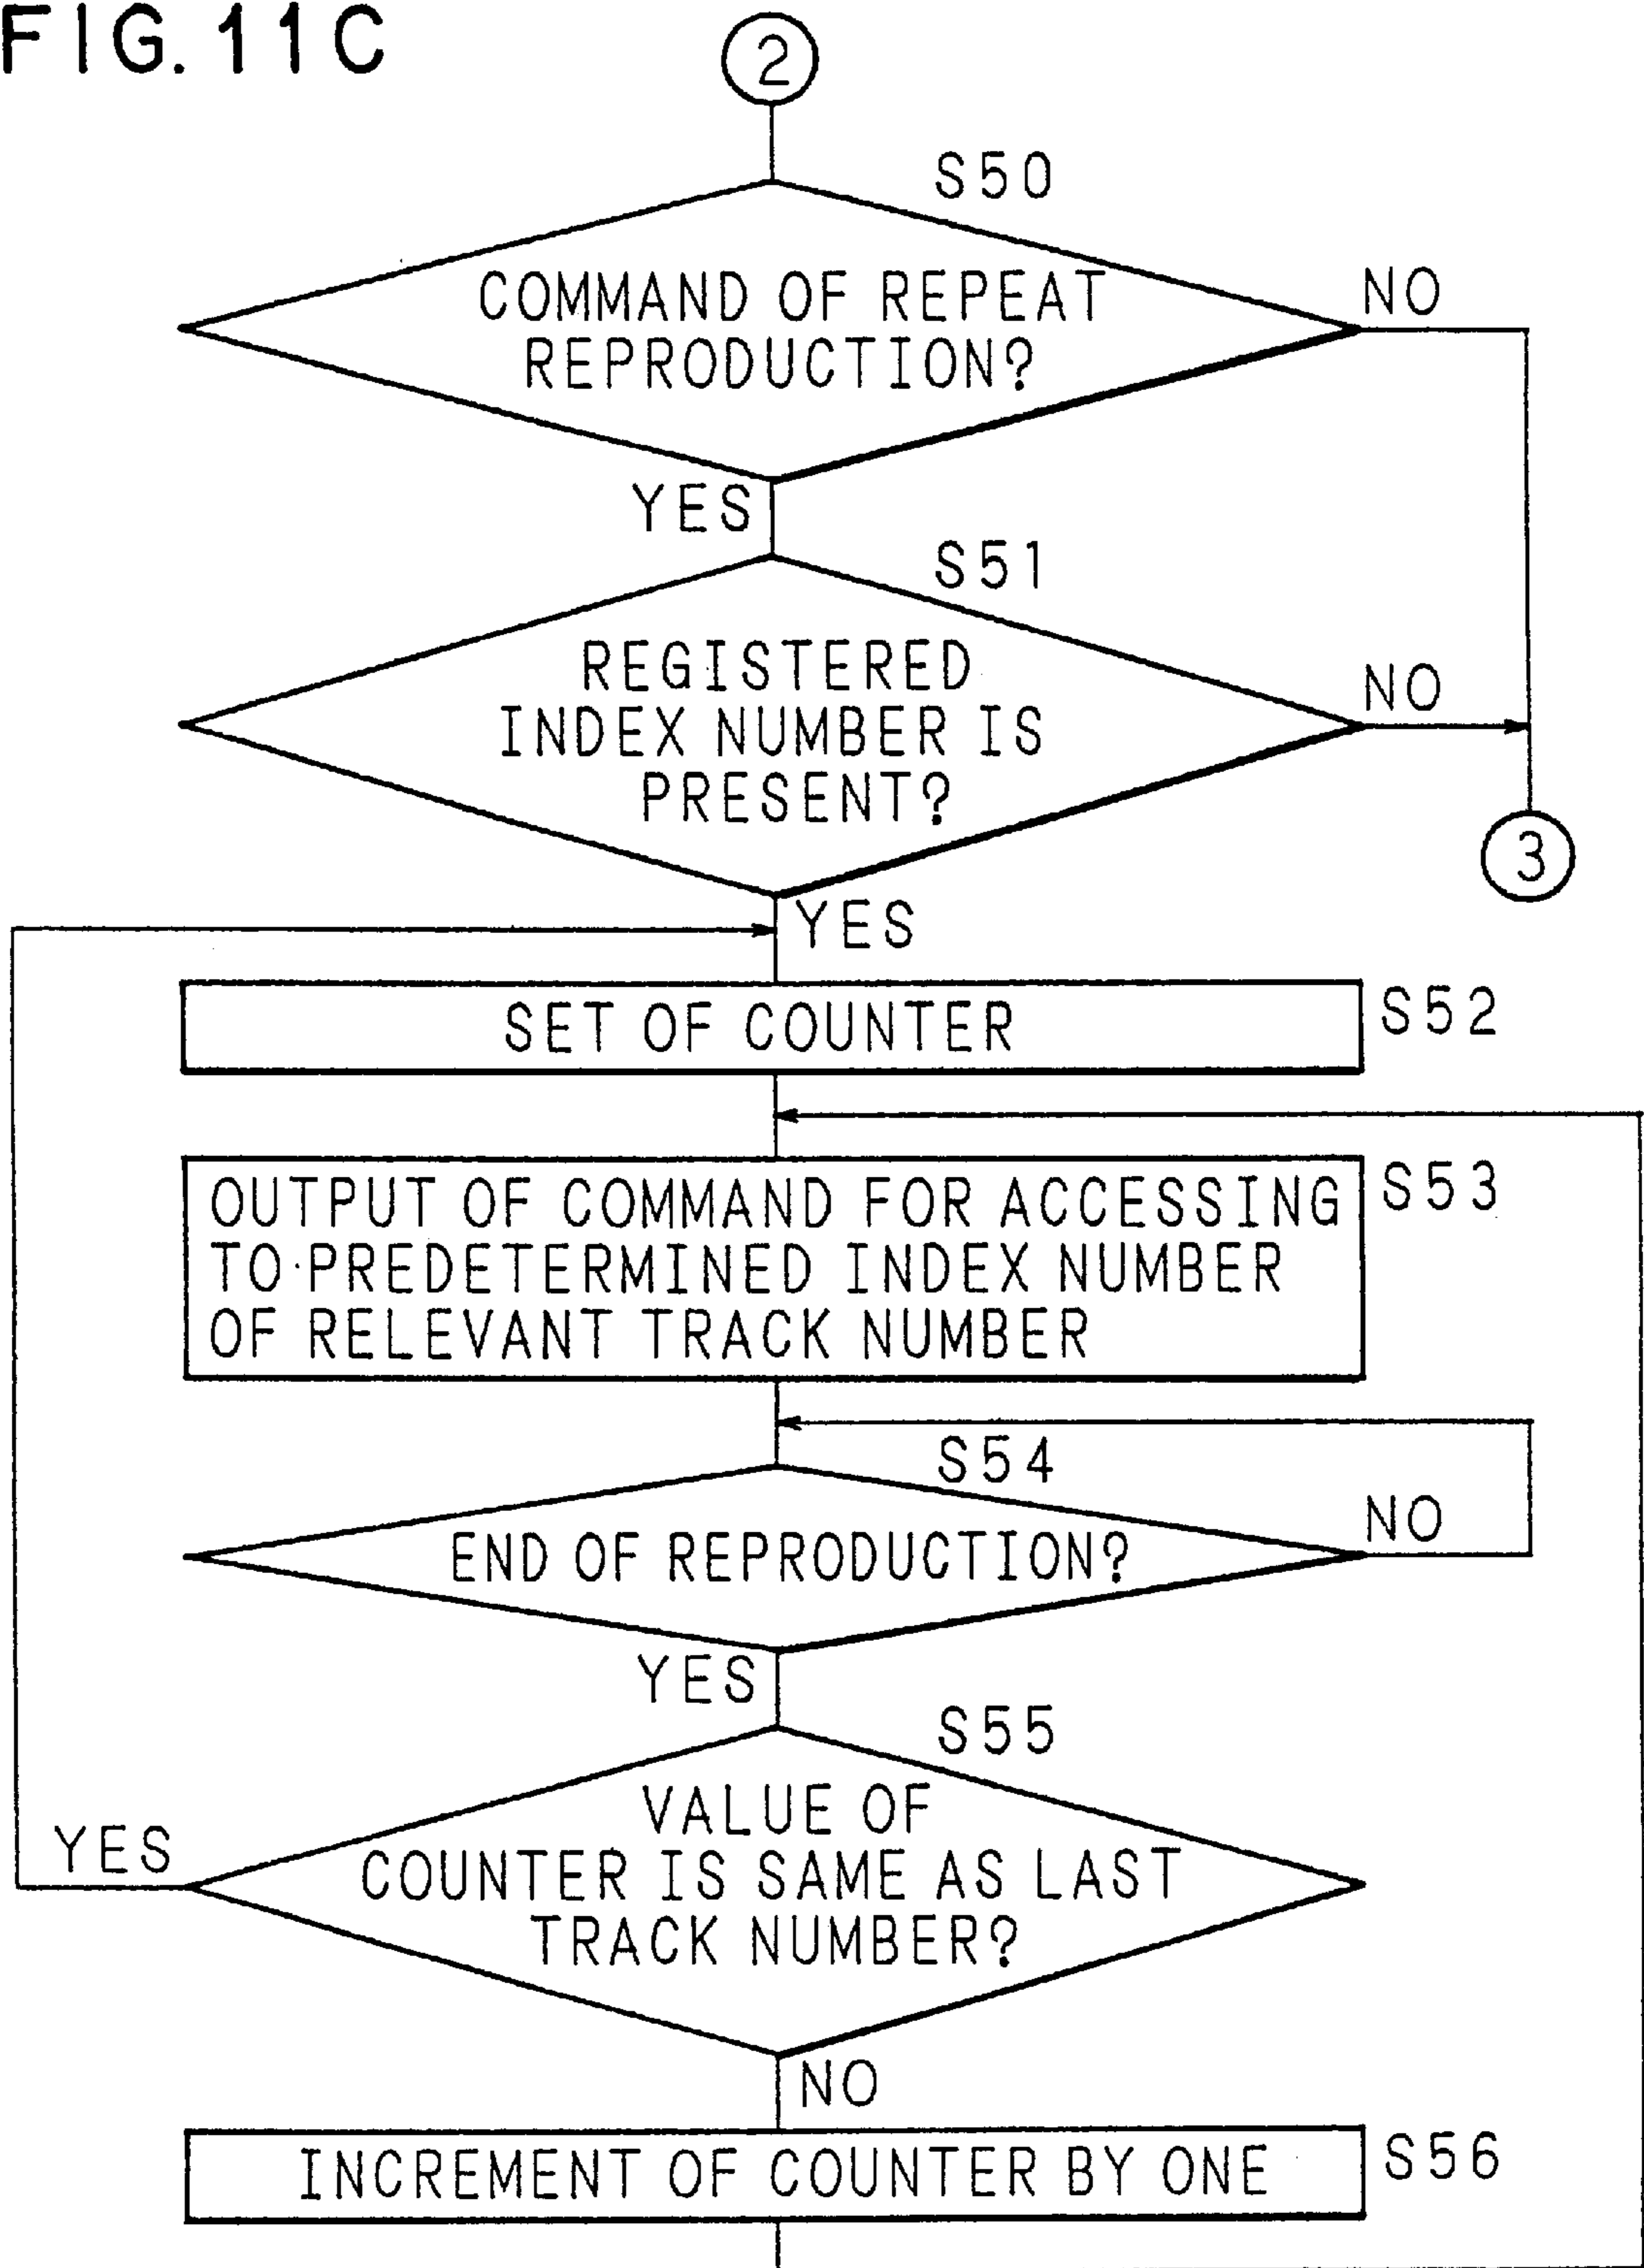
FIG. 11C

2

S50

COMMAND OF REPEAT REPRODUCTION?

NO

YES

S51

REGISTERED INDEX NUMBER IS PRESENT?

NO

3

YES

SET OF COUNTER

S52

OUTPUT OF COMMAND FOR ACCESSING TO PREDETERMINED INDEX NUMBER OF RELEVANT TRACK NUMBER

S53

S54

END OF REPRODUCTION?

NO

YES

S55

VALUE OF COUNTER IS SAME AS LAST TRACK NUMBER?

YES

NO

INCREMENT OF COUNTER BY ONE

S56